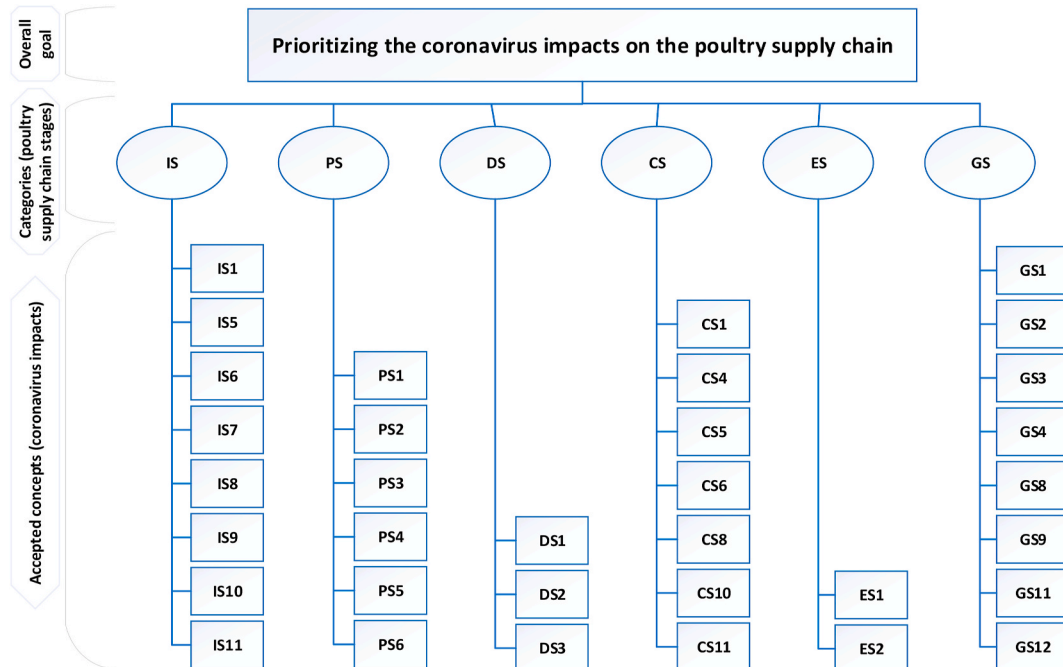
Overall goal

Prioritizing the coronavirus impacts on the poultry supply chain

Categories (poultry supply chain stages)

IS

PS

DS

CS

ES

GS

Accepted concepts (coronavirus impacts)

IS1
IS5
IS6
IS7
IS8
IS9
IS10
IS11

PS1
PS2
PS3
PS4
PS5
PS6

DS1
DS2
DS3

CS1
CS4
CS5
CS6
CS8
CS10
CS11

ES1
ES2

GS1
GS2
GS3
GS4
GS8
GS9
GS11
GS12